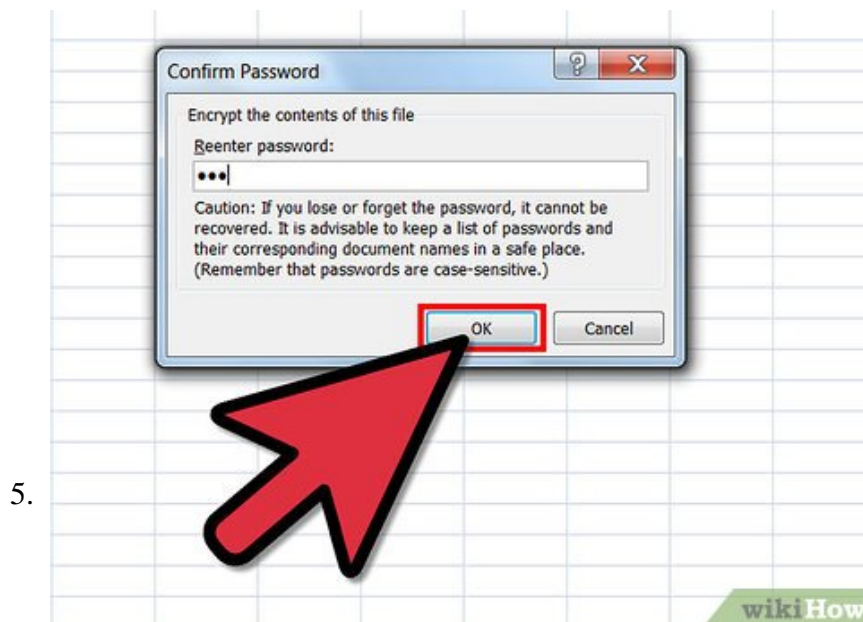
5.

Confirm Password

?

X

Encrypt the contents of this file

Reenter password:

•••

Caution: If you lose or forget the password, it cannot be recovered. It is advisable to keep a list of passwords and their corresponding document names in a safe place. (Remember that passwords are case-sensitive.)

OK

Cancel

wikiHow